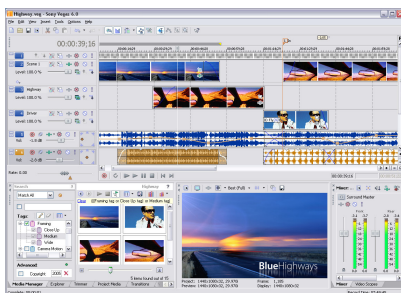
Highway.veg - Sony Vegas 6.0

File Edit View Insert Tools Options Help

00:00:39;16

Scene 1
Level: 100.0 %

Highway
Level: 100.0 %

Driver
Level: 100.0 %

Rate: 0.00

Search
Match All

Tags
Framing
Close Up
Medium
Wide
Camera Motion

Advanced
Copyright

Media Manager Explorer Trimmer Project Media Transitions

Highways

Clear Framing tag is Close Up tag or Medium tag

5 items found out of 45

Best (Full)

BlueHighways

Project: 1440x1080x32, 29.970i
Preview: 1440x1080x32, 29.970i
Frame: 1,185
Display: 1440x1080x32

Mixer
Surround Master
Front
Rear

Mixer Video Scopes